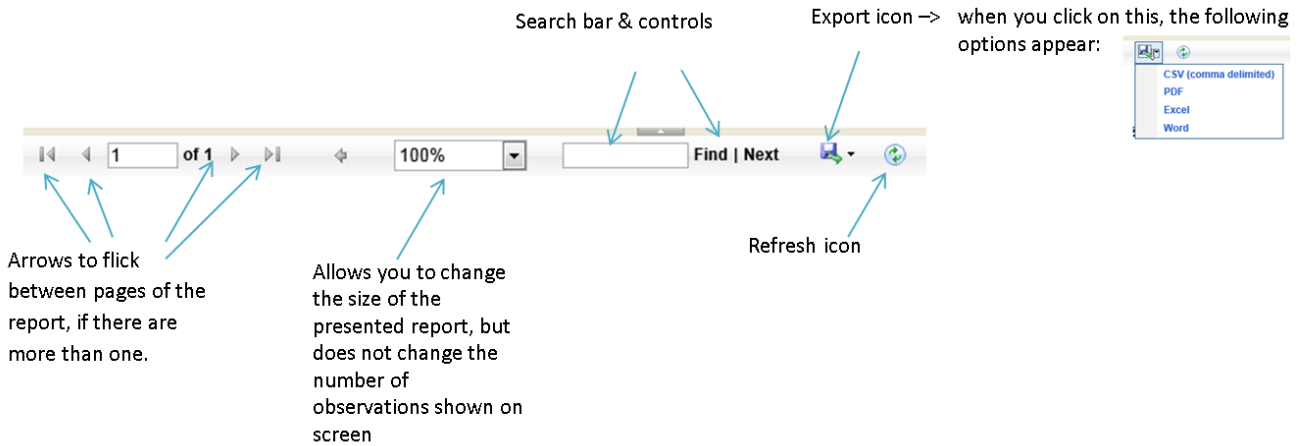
Search bar & controls

Export icon –> when you click on this, the following options appear:

CSV (comma delimited)
PDF
Excel
Word

1 of 1

100%

Find | Next

Arrows to flick between pages of the report, if there are more than one.

Allows you to change the size of the presented report, but does not change the number of observations shown on screen

Refresh icon